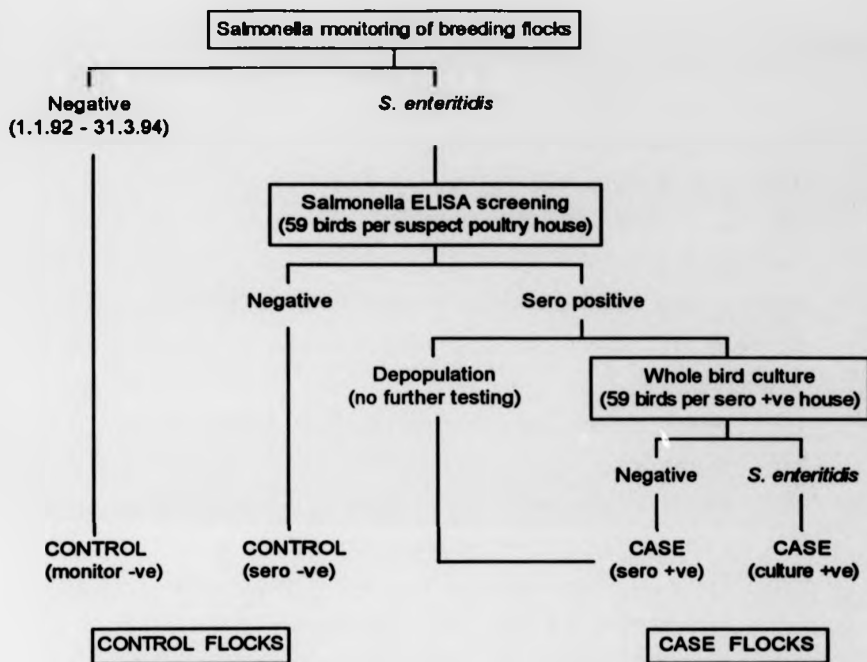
Salmonella monitoring of breeding flocks

Negative
(1.1.92 - 31.3.94)

*S. enteritidis*

Salmonella ELISA screening
(59 birds per suspect poultry house)

Negative

Sero positive

Depopulation
(no further testing)

Whole bird culture
(59 birds per sero +ve house)

Negative

*S. enteritidis*

CONTROL
(monitor -ve)

CONTROL
(sero -ve)

CASE
(sero +ve)

CASE
(culture +ve)

CONTROL FLOCKS

CASE FLOCKS